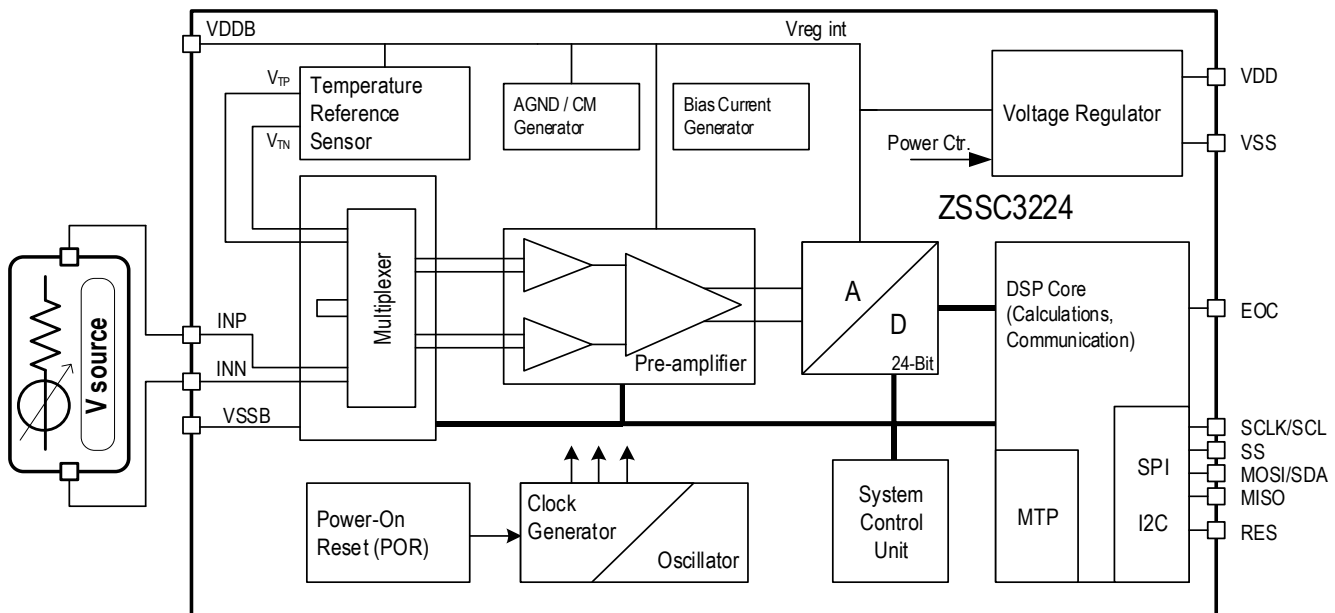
VDDB

Vreg int

$V_{TP}$

Temperature Reference Sensor

$V_{TN}$

AGND / CM Generator

Bias Current Generator

Voltage Regulator

VDD

Power Ctr.

VSS

ZSSC3224

V source

Multiplexer

INP

INN

VSSB

Pre-amplifier

A

D

24-Bit

DSP Core (Calculations, Communication)

EOC

SCLK/SCL

SS

SPI

MOSI/SDA

MISO

I2C

RES

MTP

System Control Unit

Power-On Reset (POR)

Clock Generator

Oscillator